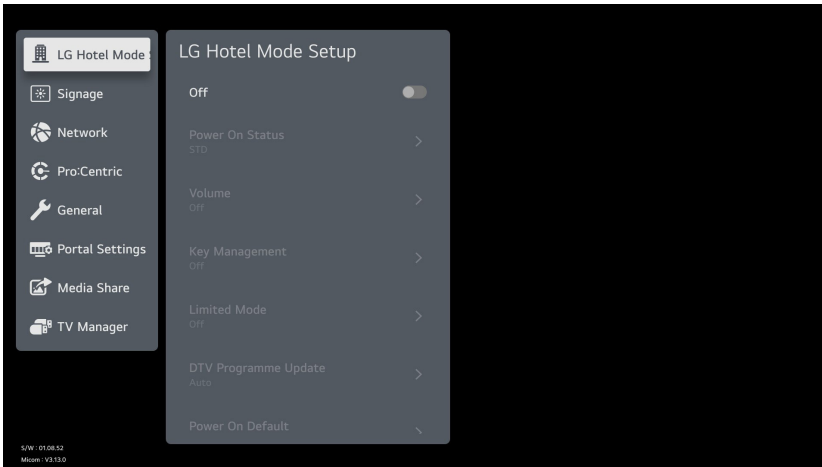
LG Hotel Mode

Signage

Network

Pro:Centric

General

Portal Settings

Media Share

TV Manager

LG Hotel Mode Setup

Off

Power On Status
STD

Volume
Off

Key Management
Off

Limited Mode
Off

DTV Programme Update
Auto

Power On Default

S/W : 01.08.52
Micom : V3.13.0